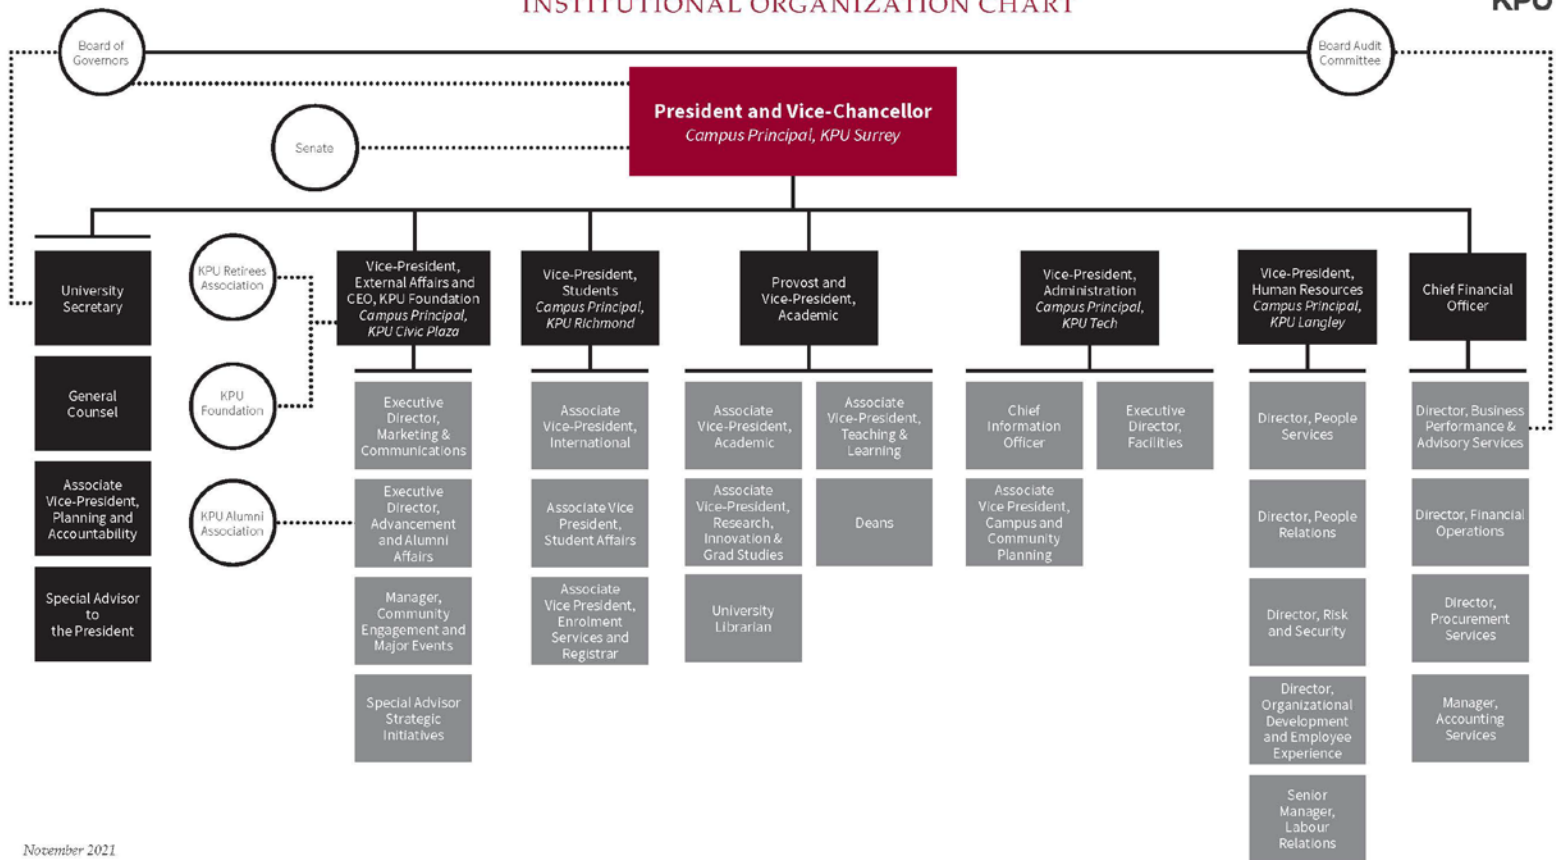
INSTITUTIONAL ORGANIZATION CHART

KPU

Board of Governors

Board Audit Committee

President and Vice-Chancellor
Campus Principal, KPU Surrey

Senate

University Secretary

General Counsel

Associate Vice-President, Planning and Accountability

Special Advisor to the President

KPU Retirees Association

KPU Foundation

KPU Alumni Association

Vice-President, External Affairs and CEO, KPU Foundation
Campus Principal, KPU Civic Plaza

Executive Director, Marketing & Communications

Executive Director, Advancement and Alumni Affairs

Manager, Community Engagement and Major Events

Special Advisor Strategic Initiatives

Vice-President, Students
Campus Principal, KPU Richmond

Associate Vice-President, International

Associate Vice President, Student Affairs

Associate Vice President, Enrolment Services and Registrar

Provost and Vice-President, Academic

Associate Vice-President, Academic

Associate Vice-President, Teaching & Learning

Associate Vice-President, Research, Innovation & Grad Studies

Deans

University Librarian

Vice-President, Administration
Campus Principal, KPU Tech

Chief Information Officer

Executive Director, Facilities

Associate Vice President, Campus and Community Planning

Vice-President, Human Resources
Campus Principal, KPU Langley

Director, People Services

Director, People Relations

Director, Risk and Security

Director, Organizational Development and Employee Experience

Senior Manager, Labour Relations

Chief Financial Officer

Director, Business Performance & Advisory Services

Director, Financial Operations

Director, Procurement Services

Manager, Accounting Services

November 2021